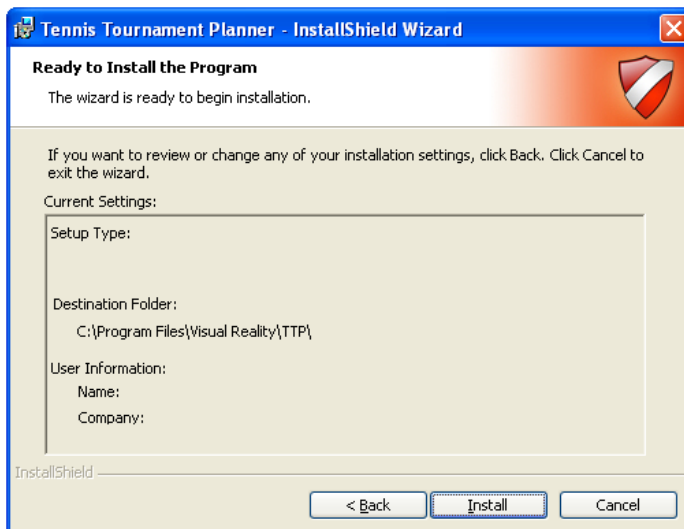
Tennis Tournament Planner - InstallShield Wizard

Ready to Install the Program

The wizard is ready to begin installation.

If you want to review or change any of your installation settings, click Back. Click Cancel to exit the wizard.

Current Settings:

Setup Type:

Destination Folder:

C:\Program Files\Visual Reality\TTP\

User Information:

Name:

Company:

InstallShield

< Back

Install

Cancel